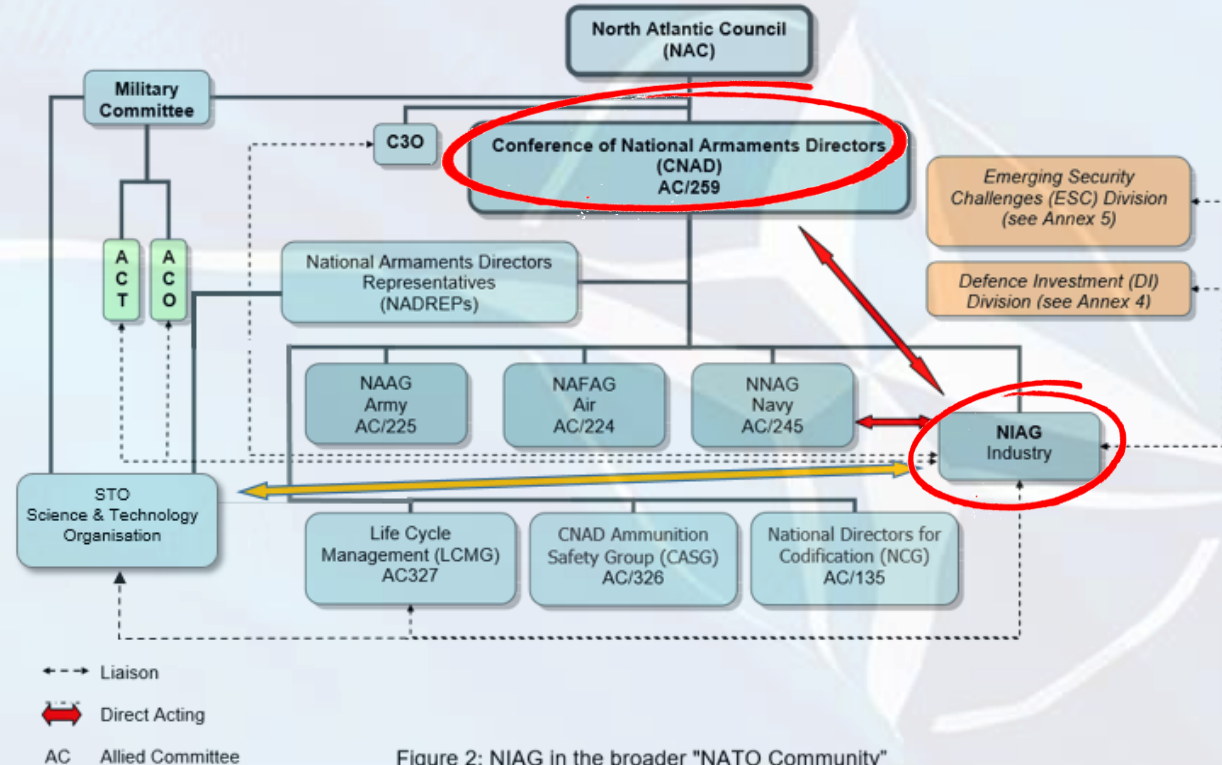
North Atlantic Council (NAC)

Military Committee

C3O

Conference of National Armaments Directors (CNAD) AC/259

Emerging Security Challenges (ESC) Division (see Annex 5)

Defence Investment (DI) Division (see Annex 4)

A C T

A C O

National Armaments Directors Representatives (NADREPs)

NAAG Army AC/225

NAFAG Air AC/224

NNAG Navy AC/245

NIAG Industry

STO Science & Technology Organisation

Life Cycle Management (LCMG) AC327

CNAD Ammunition Safety Group (CASG) AC/326

National Directors for Codification (NCG) AC/135

Liaison

Direct Acting

AC Allied Committee

Figure 2: NIAG in the broader "NATO Community"